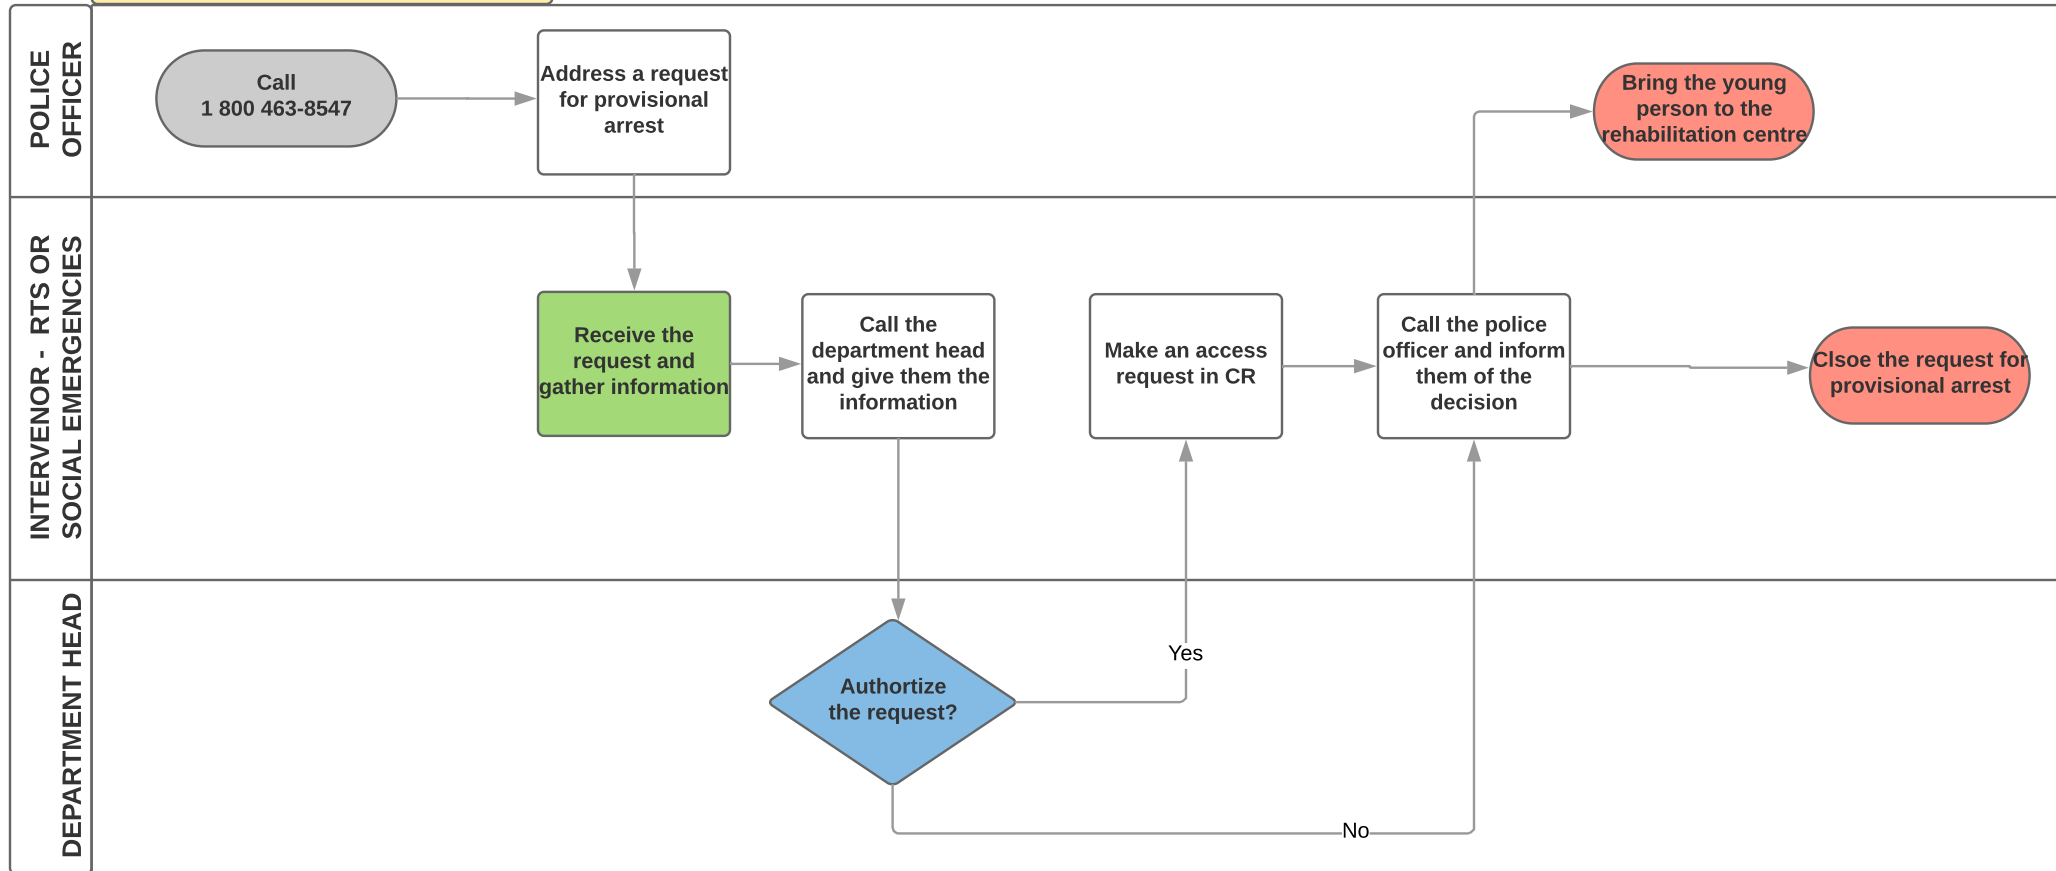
POLICE OFFICER

Call
1 800 463-8547

Address a request for provisional arrest

Bring the young person to the rehabilitation centre

INTERVENOR - RTS OR SOCIAL EMERGENCIES

Receive the request and gather information

Call the department head and give them the information

Make an access request in CR

Call the police officer and inform them of the decision

Clsoe the request for provisional arrest

DEPARTMENT HEAD

Authortize the request?

Yes

No